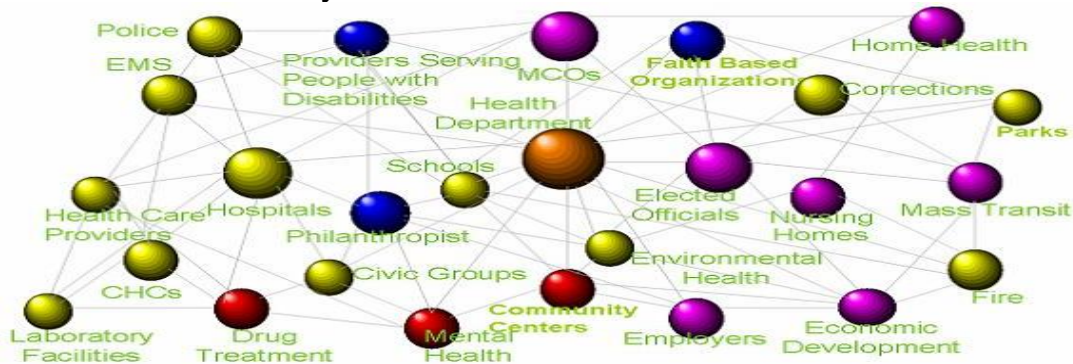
Police
Providers Serving People with Disabilities
MCOs
Faith Based Organizations
Home Health
EMS
Corrections
Parks
Health Department
Schools
Hospitals
Elected Officials
Nursing Homes
Mass Transit
Health Care Providers
Philanthropist
Environmental Health
CHCs
Civic Groups
Fire
Community Centers
Laboratory Facilities
Drug Treatment
Mental Health
Employers
Economic Development